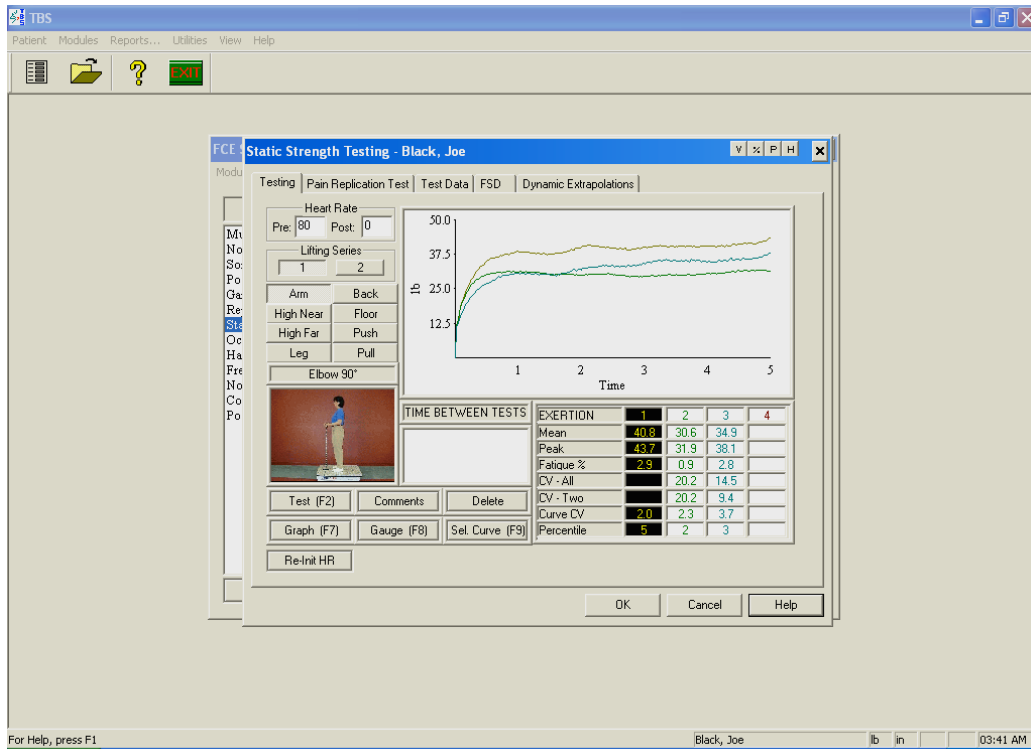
TBS

Patient Modules Reports... Utilities View Help

EXIT

FCE

Modu

Mu
No
So
Po
Ga
Re
Sta
Oc
Ha
Fre
No
Co
Po

Static Strength Testing - Black, Joe

V % P H

Testing | Pain Replication Test | Test Data | FSD | Dynamic Extrapolations

Heart Rate
Pre: 80 Post: 0

Lifting Series
1 2

| Arm | Back |
|---|---|
| High Near | Floor |
| High Far | Push |
| Leg | Pull |

Elbow 90°

50.0
37.5
lb
25.0
12.5
1 2 3 4 5
Time

TIME BETWEEN TESTS

| EXERTION | 1 | 2 | 3 | 4 |
|---|---|---|---|---|
| Mean | 40.8 | 30.6 | 34.9 | |
| Peak | 43.7 | 31.9 | 38.1 | |
| Fatigue % | 2.9 | 0.9 | 2.8 | |
| CV - All | | 20.2 | 14.5 | |
| CV - Two | | 20.2 | 9.4 | |
| Curve CV | 2.0 | 2.3 | 3.7 | |
| Percentile | 5 | 2 | 3 | |

Test (F2) Comments Delete

Graph (F7) Gauge (F8) Sel. Curve (F9)

Re-Init HR

OK Cancel Help

For Help, press F1

Black, Joe lb in 03:41 AM